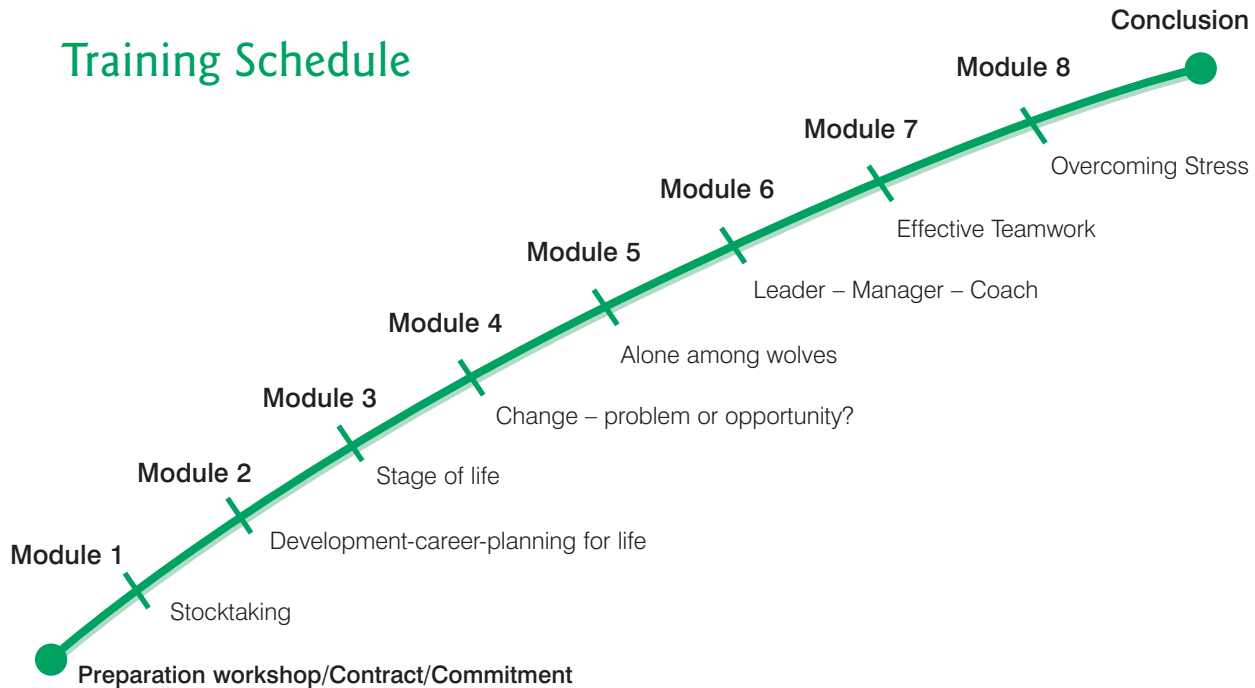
Training Schedule

Conclusion

Module 8

Overcoming Stress

Module 7

Effective Teamwork

Module 6

Leader – Manager – Coach

Module 5

Alone among wolves

Module 4

Change – problem or opportunity?

Module 3

Stage of life

Module 2

Development-career-planning for life

Module 1

Stocktaking

Preparation workshop/Contract/Commitment